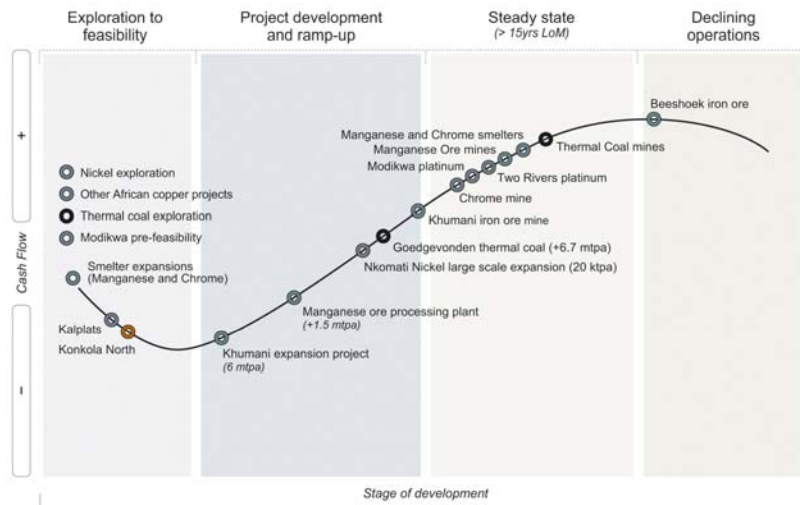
Exploration to feasibility

Project development and ramp-up

Steady state
(> 15yrs LoM)

Declining operations

+

Cash Flow

−

Nickel exploration
Other African copper projects
Thermal coal exploration
Modikwa pre-feasibility

Smelter expansions (Manganese and Chrome)

Kalplats
Konkola North

Khumani expansion project
(6 mtpa)

Manganese ore processing plant
(+1.5 mtpa)

Nkomati Nickel large scale expansion (20 ktpa)
Goedgevonden thermal coal (+6.7 mtpa)
Khumani iron ore mine
Chrome mine
Two Rivers platinum
Modikwa platinum
Manganese Ore mines
Manganese and Chrome smelters
Thermal Coal mines
Beeshoek iron ore

Stage of development